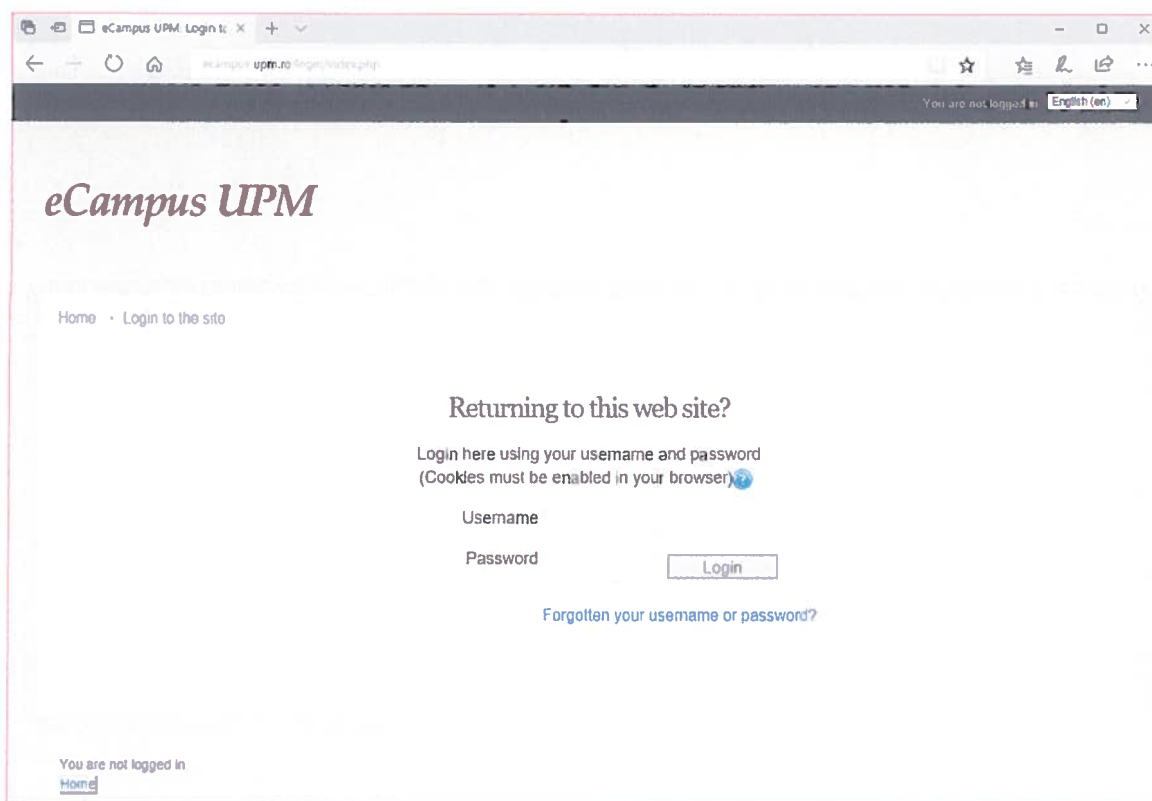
eCampus UPM: Login t ×

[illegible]upm.ro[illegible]

You are not logged in English (en)

eCampus UPM

Home • Login to the site

Returning to this web site?

Login here using your username and password
(Cookies must be enabled in your browser)

Username

Password

Login

Forgotten your username or password?

You are not logged in
Home